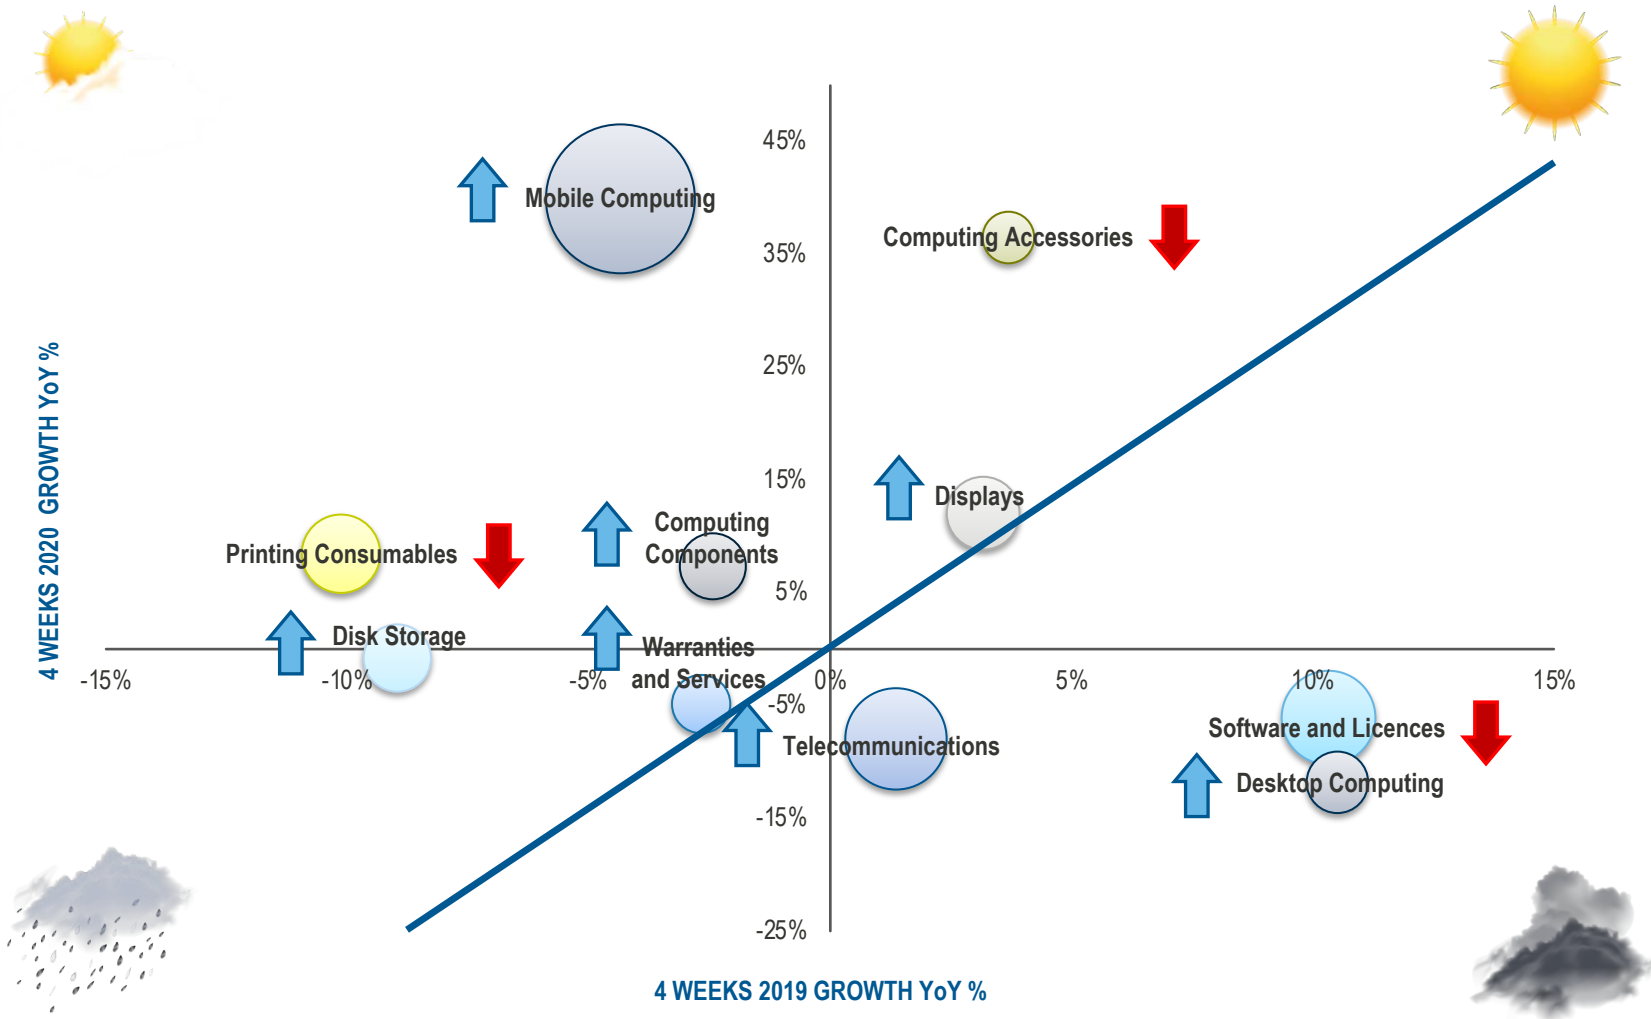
4 WEEKS 2020 GROWTH YoY %

45%

35%

25%

15%

5%

-5%

-15%

-25%

-15%

-10%

-5%

0%

5%

10%

15%

Mobile Computing

Computing Accessories

Displays

Computing Components

Printing Consumables

Disk Storage

Warranties and Services

Telecommunications

Software and Licences

Desktop Computing

4 WEEKS 2019 GROWTH YoY %